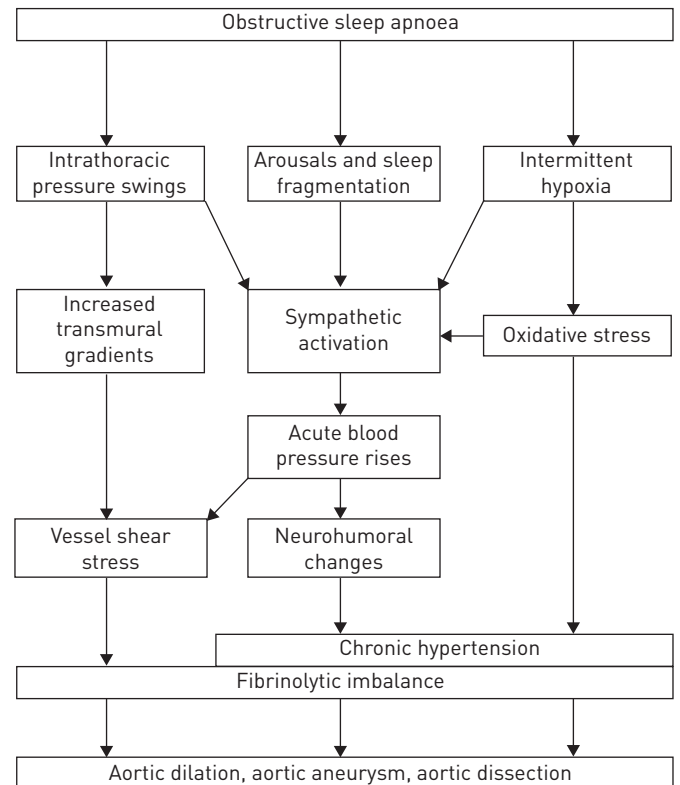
Obstructive sleep apnoea

Intrathoracic pressure swings

Arousals and sleep fragmentation

Intermittent hypoxia

Increased transmural gradients

Sympathetic activation

Oxidative stress

Acute blood pressure rises

Vessel shear stress

Neurohumoral changes

Chronic hypertension

Fibrinolytic imbalance

Aortic dilation, aortic aneurysm, aortic dissection